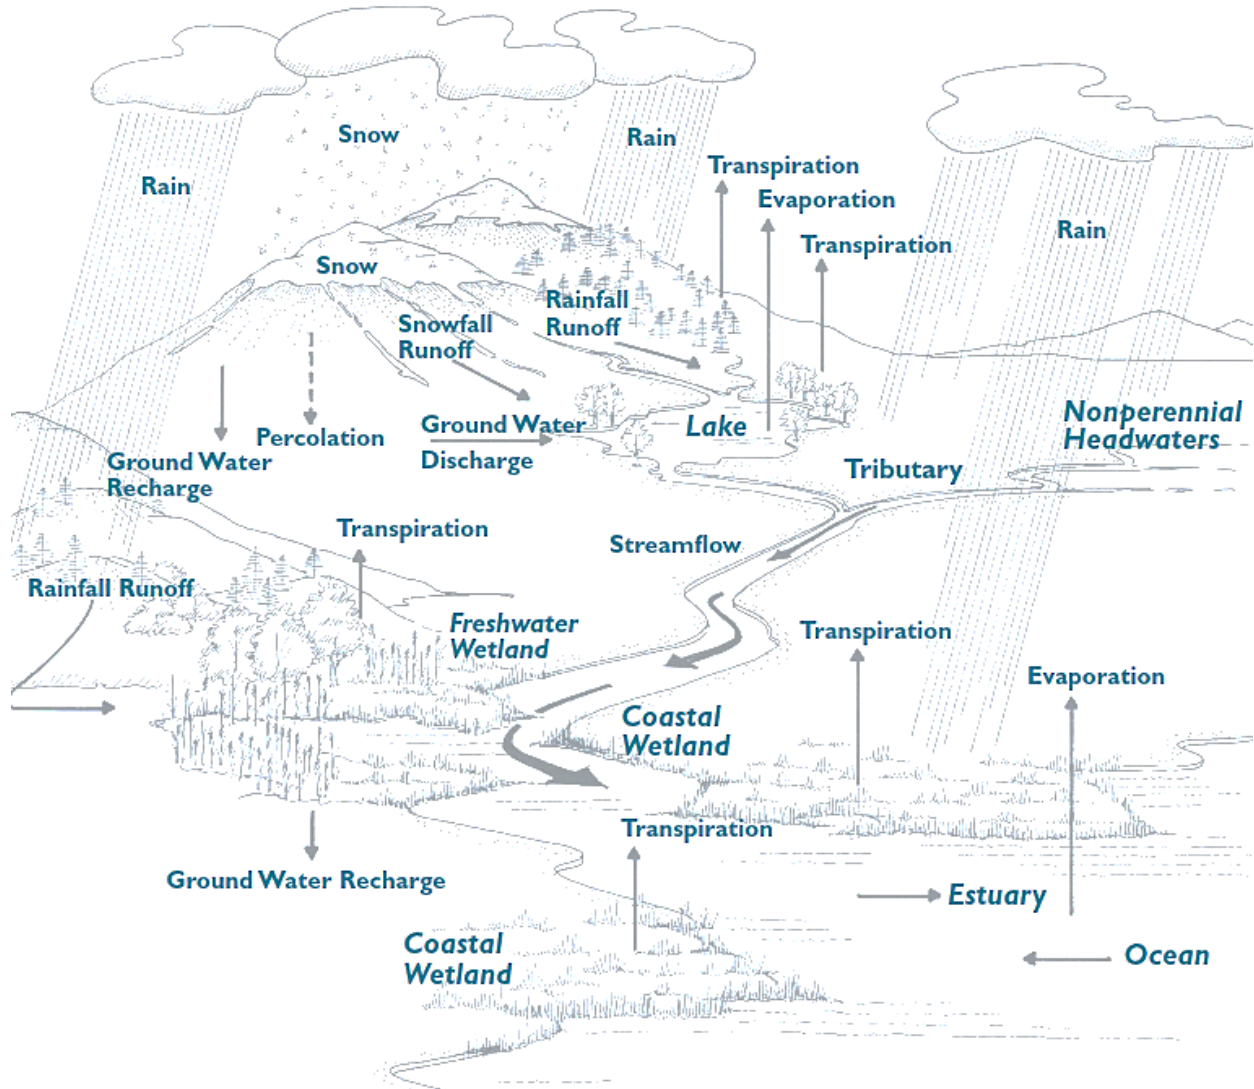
Snow

Rain

Rain

Transpiration

Evaporation

Transpiration

Rain

Snow

Rainfall Runoff

Snowfall Runoff

Ground Water Discharge

Lake

Percolation

Ground Water Recharge

Nonperennial Headwaters

Tributary

Transpiration

Streamflow

Rainfall Runoff

Freshwater Wetland

Transpiration

Evaporation

Coastal Wetland

Transpiration

Ground Water Recharge

Estuary

Coastal Wetland

Ocean